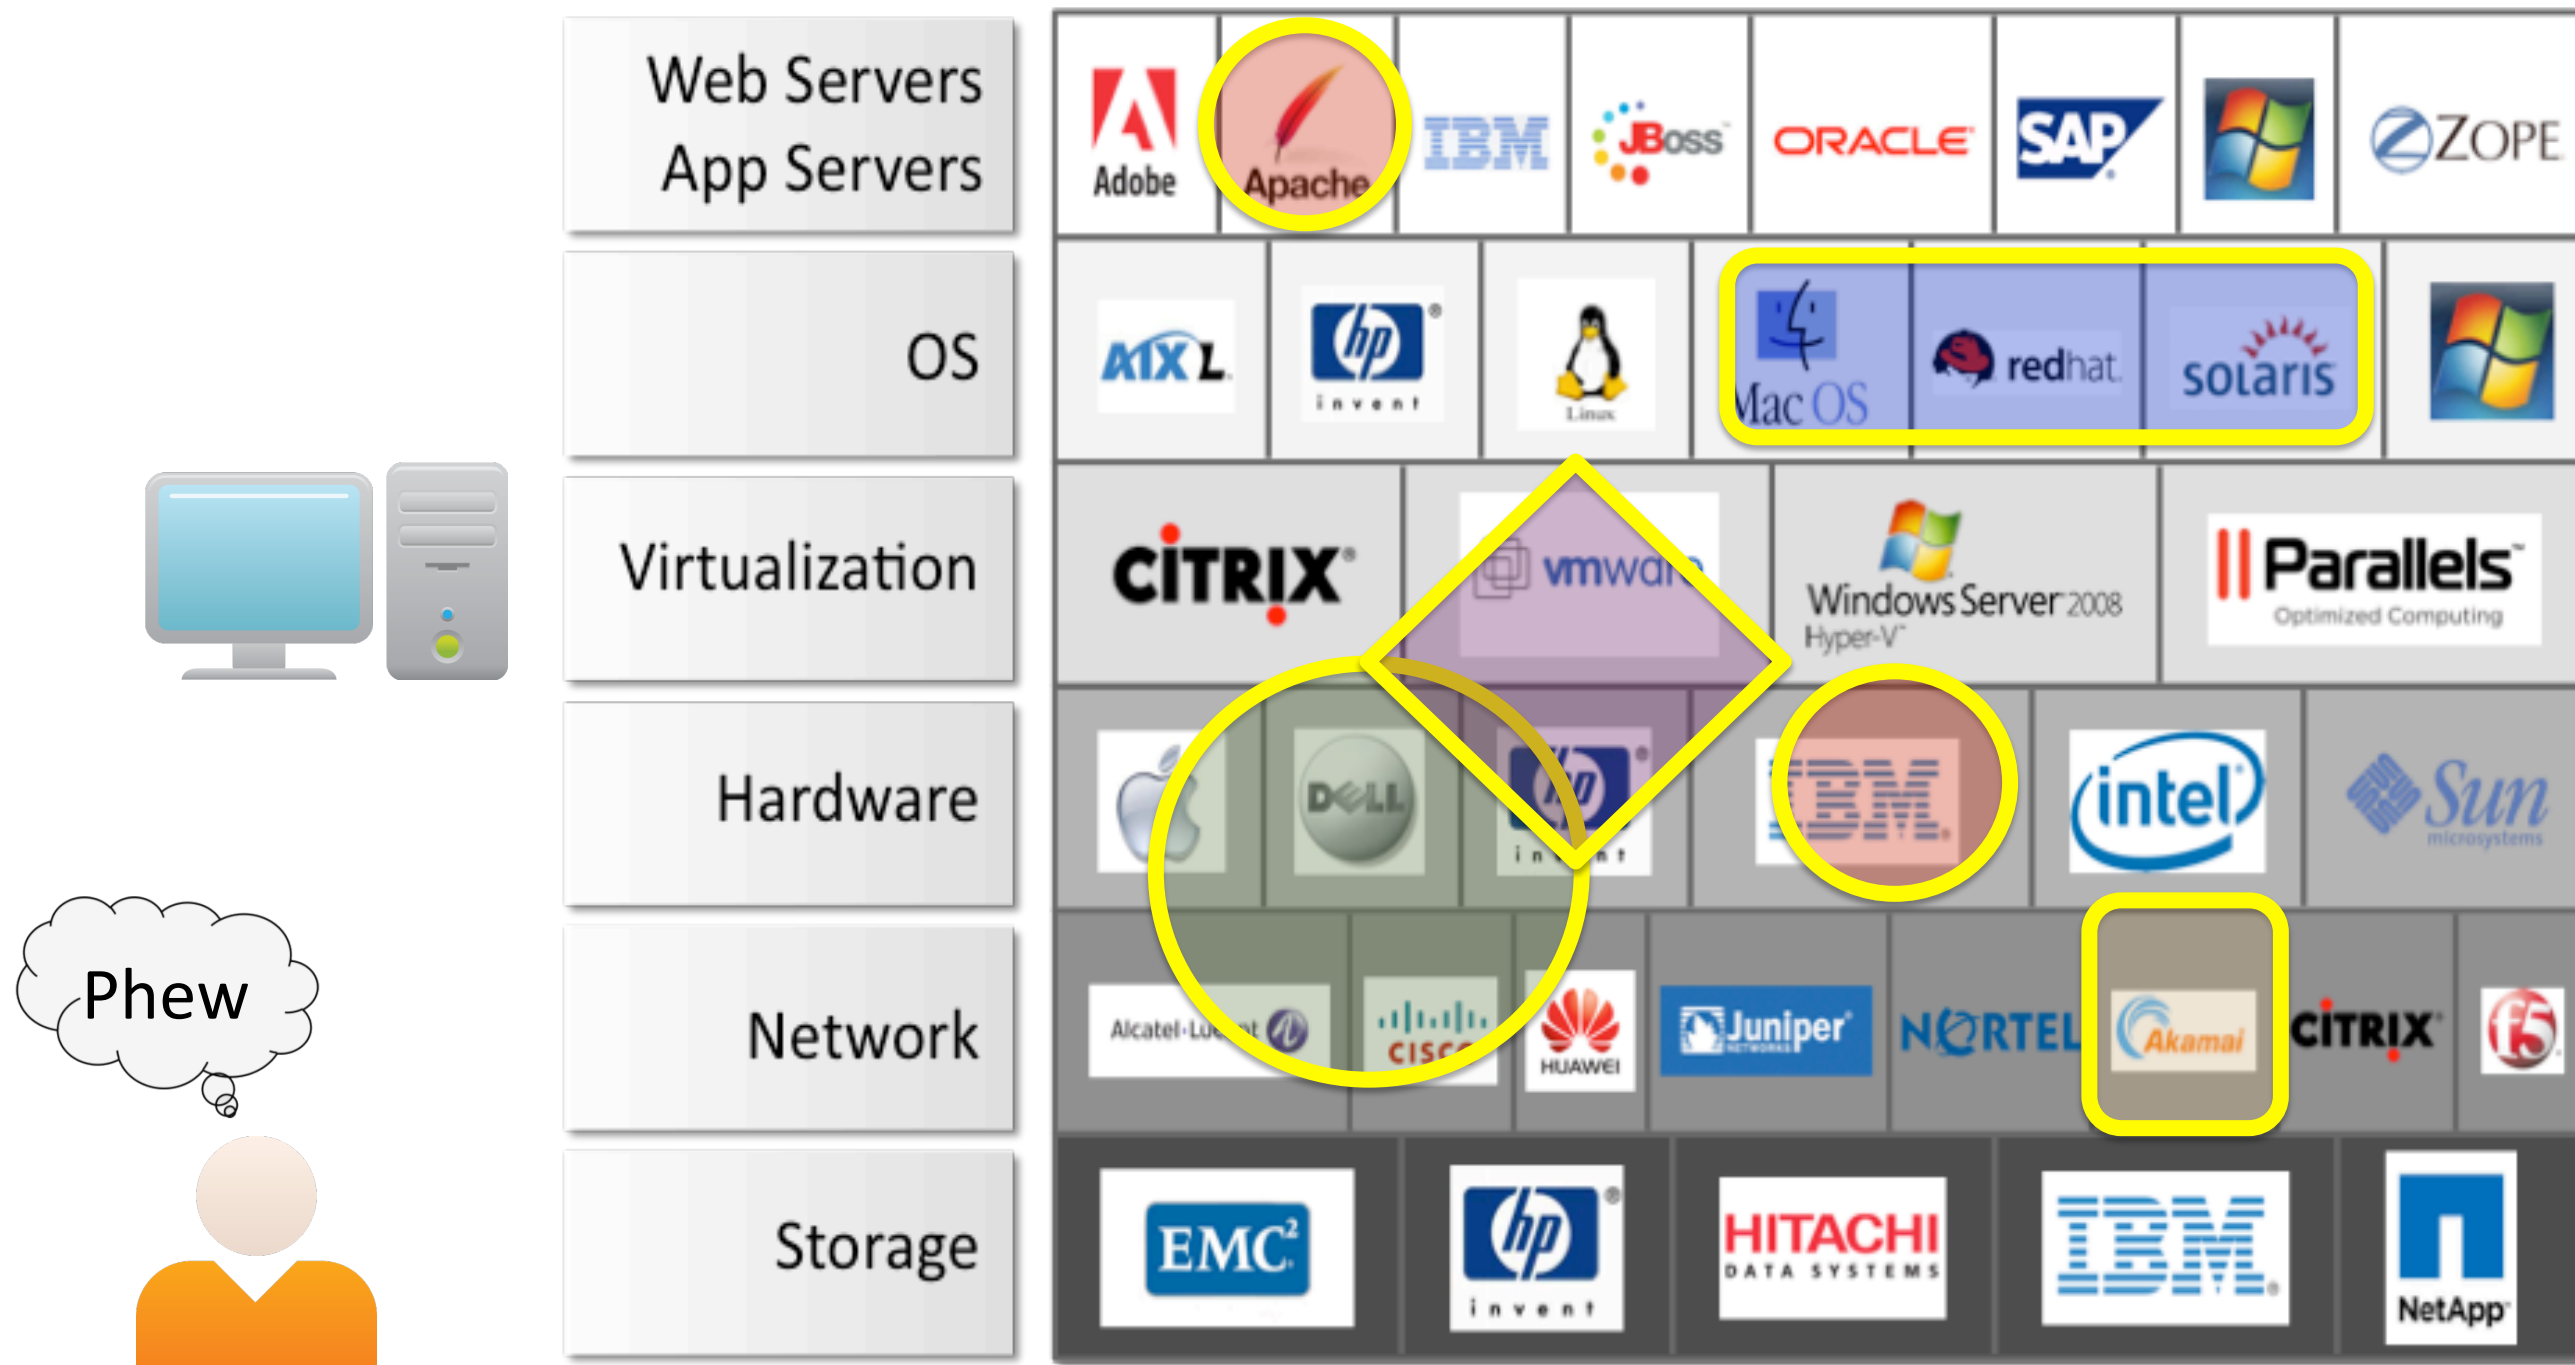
Phew

Web Servers
App Servers

OS

Virtualization

Hardware

Network

Storage

Adobe
Apache
IBM
JBoss
ORACLE
SAP
ZOPE

AIX L
hp invent
Linux
Mac OS
redhat
solaris

CITRIX
vmware
Windows Server 2008 Hyper-V
Parallels Optimized Computing

DELL
hp invent
IBM
intel
Sun microsystems

Alcatel-Lucent
CISCO
HUAWEI
Juniper NETWORKS
NORTEL
Akamai
CITRIX
f5

EMC²
hp invent
HITACHI DATA SYSTEMS
IBM
NetApp